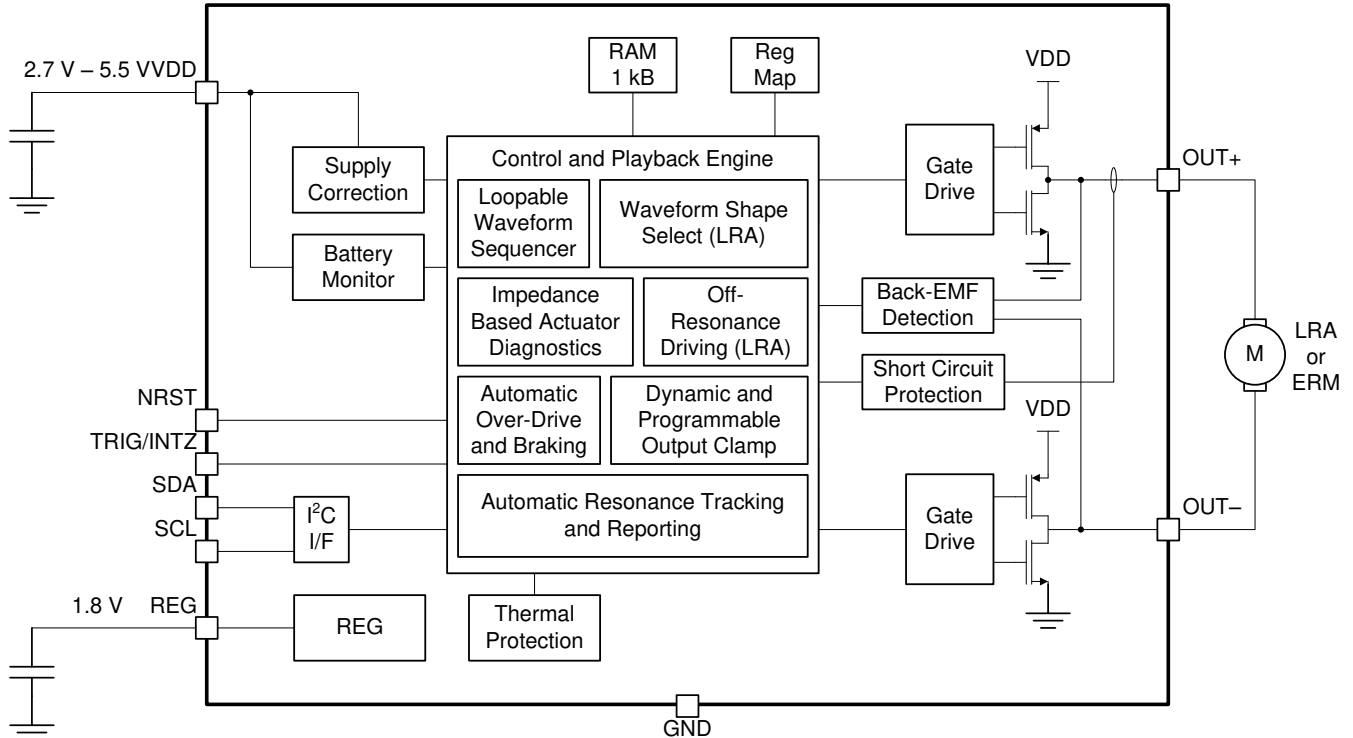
2.7 V – 5.5 VVDD

RAM
1 kB

Reg
Map

VDD

Supply
Correction

Control and Playback Engine

Loopable
Waveform
Sequencer

Waveform Shape
Select (LRA)

Gate
Drive

OUT+

Battery
Monitor

Impedance
Based Actuator
Diagnostics

Off-
Resonance
Driving (LRA)

Back-EMF
Detection

LRA
or
ERM

M

Short Circuit
Protection

NRST

Automatic
Over-Drive
and Braking

Dynamic and
Programmable
Output Clamp

VDD

TRIG/INTZ

SDA

SCL

$I^2C$
I/F

Automatic Resonance Tracking
and Reporting

Gate
Drive

OUT–

1.8 V

REG

REG

Thermal
Protection

GND